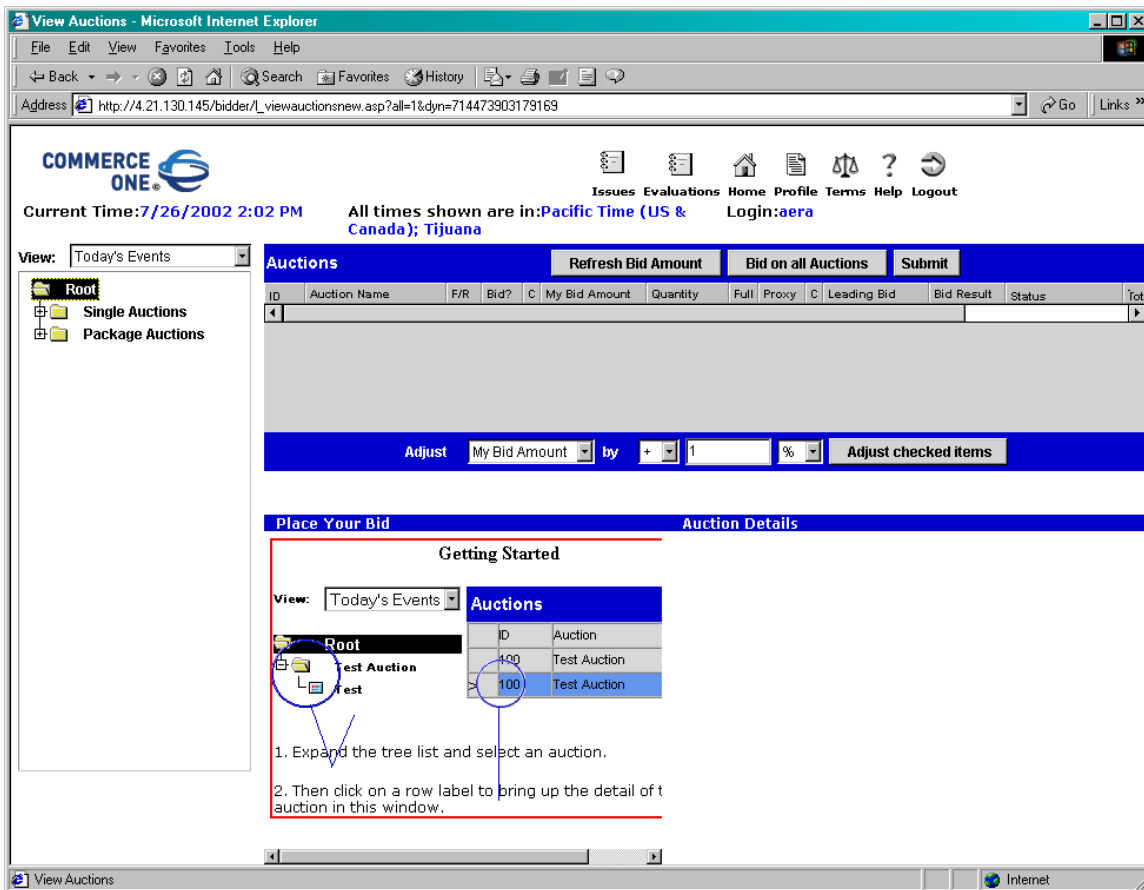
View Auctions - Microsoft Internet Explorer

File Edit View Favorites Tools Help

Back Search Favorites History

Address http://4.21.130.145/bidder/l_viewauctionsnew.asp?all=1&dyn=714473903179169 Go Links »

COMMERCE ONE

Issues Evaluations Home Profile Terms Help Logout

Current Time:7/26/2002 2:02 PM All times shown are in:Pacific Time (US & Canada); Tijuana Login:aera

View: Today's Events

Root
Single Auctions
Package Auctions

Auctions Refresh Bid Amount Bid on all Auctions Submit

| ID | Auction Name | F/R | Bid? | C | My Bid Amount | Quantity | Full | Proxy | C | Leading Bid | Bid Result | Status | Tot |
|---|---|---|---|---|---|---|---|---|---|---|---|---|---|

Adjust My Bid Amount by + 1 % Adjust checked items

Place Your Bid

Auction Details

Getting Started

View: Today's Events

Auctions

Root
Test Auction
Test

| | ID | Auction |
|---|---|---|
| | 100 | Test Auction |
| > | 100 | Test Auction |

1. Expand the tree list and select an auction.

2. Then click on a row label to bring up the detail of t auction in this window.

View Auctions Internet